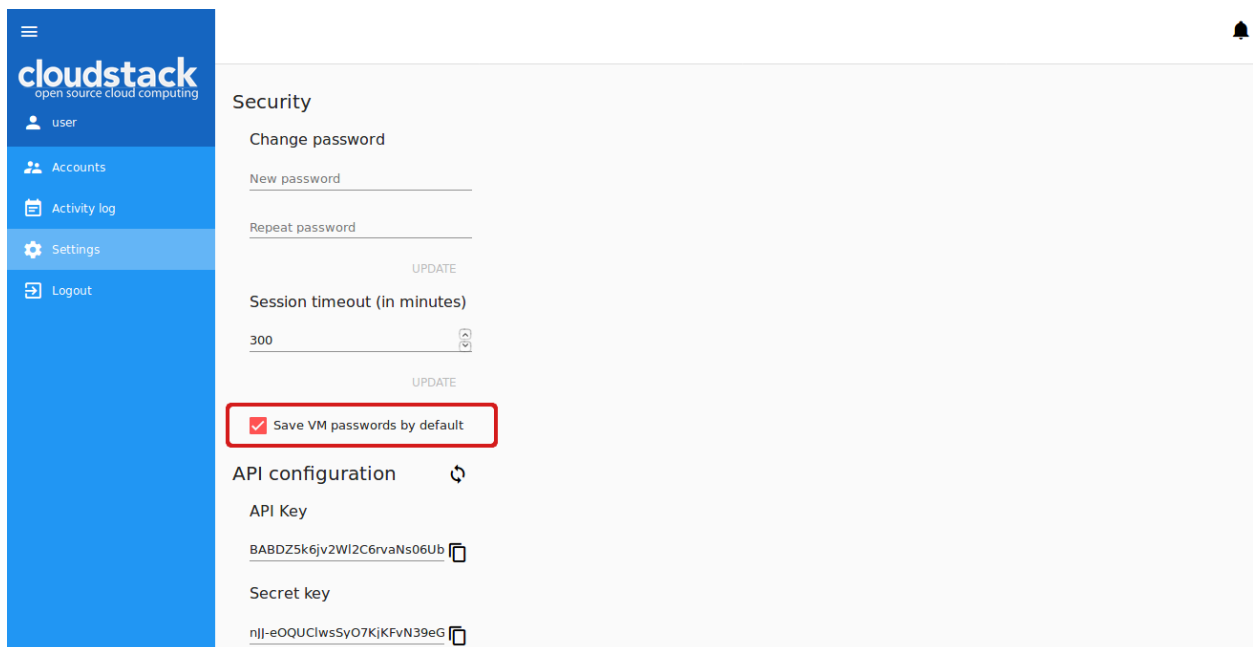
cloudstack
open source cloud computing

user

Accounts

Activity log

Settings

Logout

Security

Change password

New password

Repeat password

UPDATE

Session timeout (in minutes)

300

UPDATE

Save VM passwords by default

API configuration

API Key

BABDZ5k6jv2Wl2C6rvaNs06Ub

Secret key

nJJ-eOQUClwsSyO7KjKFvN39eG